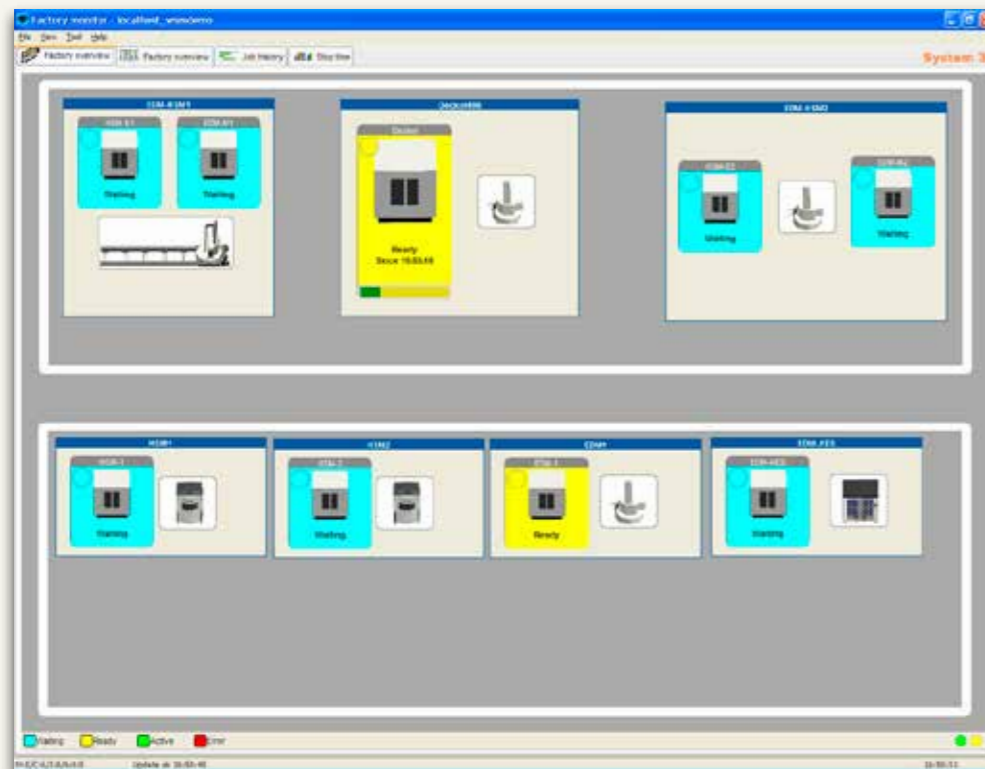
Factory monitor - localhost_wsmdemo
File View Tool Help
Factory overview | Factory overview | Job history | Stop time
System 3

EDM-RSM1
HSM-X1
Waiting
EDM-B1
Waiting

Deckel88
Deckel
Ready
Since 10:03:10

EDM-HSM2
EDM-E2
Waiting
EDM-B2
Waiting

HSM1
HSM-1
Waiting

HSM2
HSM-2
Waiting

EDM
EDM-1
Ready

EDM_KES
EDM-KES
Waiting

Waiting Ready Active Error

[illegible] Update at 16:55:40 16:55:53